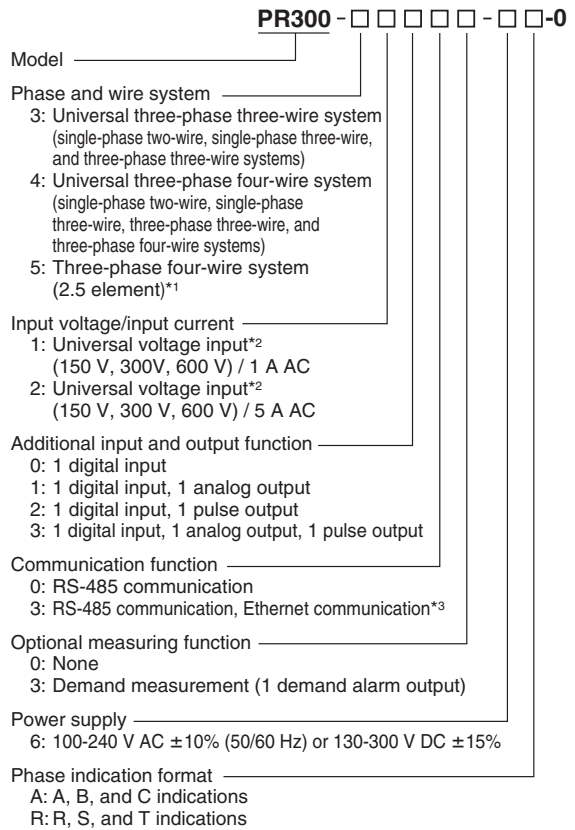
PR300 - □ □ □ □ □ - □ □ -0

Model

Phase and wire system
3: Universal three-phase three-wire system (single-phase two-wire, single-phase three-wire, and three-phase three-wire systems)
4: Universal three-phase four-wire system (single-phase two-wire, single-phase three-wire, three-phase three-wire, and three-phase four-wire systems)
5: Three-phase four-wire system (2.5 element)*1

Input voltage/input current
1: Universal voltage input*2 (150 V, 300V, 600 V) / 1 A AC
2: Universal voltage input*2 (150 V, 300 V, 600 V) / 5 A AC

Additional input and output function
0: 1 digital input
1: 1 digital input, 1 analog output
2: 1 digital input, 1 pulse output
3: 1 digital input, 1 analog output, 1 pulse output

Communication function
0: RS-485 communication
3: RS-485 communication, Ethernet communication*3

Optional measuring function
0: None
3: Demand measurement (1 demand alarm output)

Power supply
6: 100-240 V AC ±10% (50/60 Hz) or 130-300 V DC ±15%

Phase indication format
A: A, B, and C indications
R: R, S, and T indications